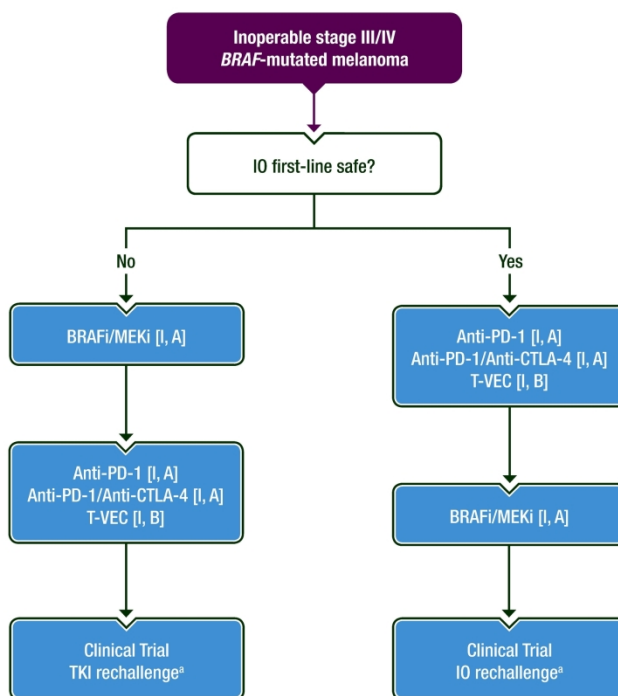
Inoperable stage III/IV
*BRAF*-mutated melanoma

IO first-line safe?

No

Yes

BRAFi/MEKi [I, A]

Anti-PD-1 [I, A]
Anti-PD-1/Anti-CTLA-4 [I, A]
T-VEC [I, B]

Anti-PD-1 [I, A]
Anti-PD-1/Anti-CTLA-4 [I, A]
T-VEC [I, B]

BRAFi/MEKi [I, A]

Clinical Trial
TKI rechallenge$^{a}$

Clinical Trial
IO rechallenge$^{a}$